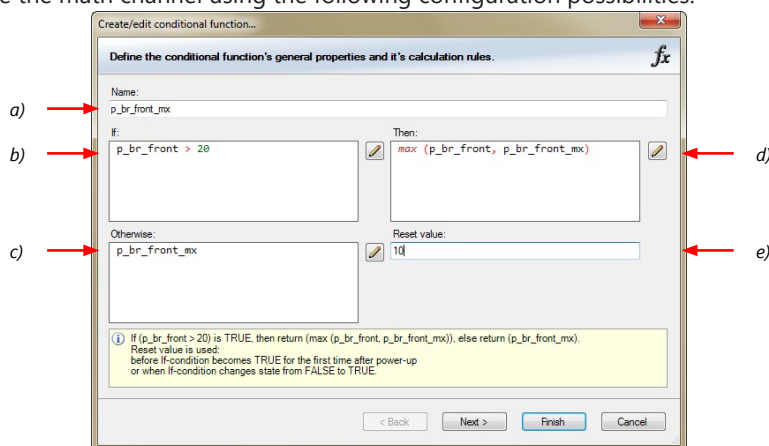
e the math channel using the following configuration possibilities:

Create/edit conditional function...

Define the conditional function's general properties and it's calculation rules.

$f_x$

a)

Name:

p_br_front_mx

b)

If:

p_br_front > 20

Then:

max (p_br_front, p_br_front_mx)

d)

c)

Otherwise:

p_br_front_mx

Reset value:

10

e)

If (p_br_front > 20) is TRUE, then return (max (p_br_front, p_br_front_mx)), else return (p_br_front_mx).
Reset value is used:
before If-condition becomes TRUE for the first time after power-up
or when If-condition changes state from FALSE to TRUE.

< Back

Next >

Finish

Cancel